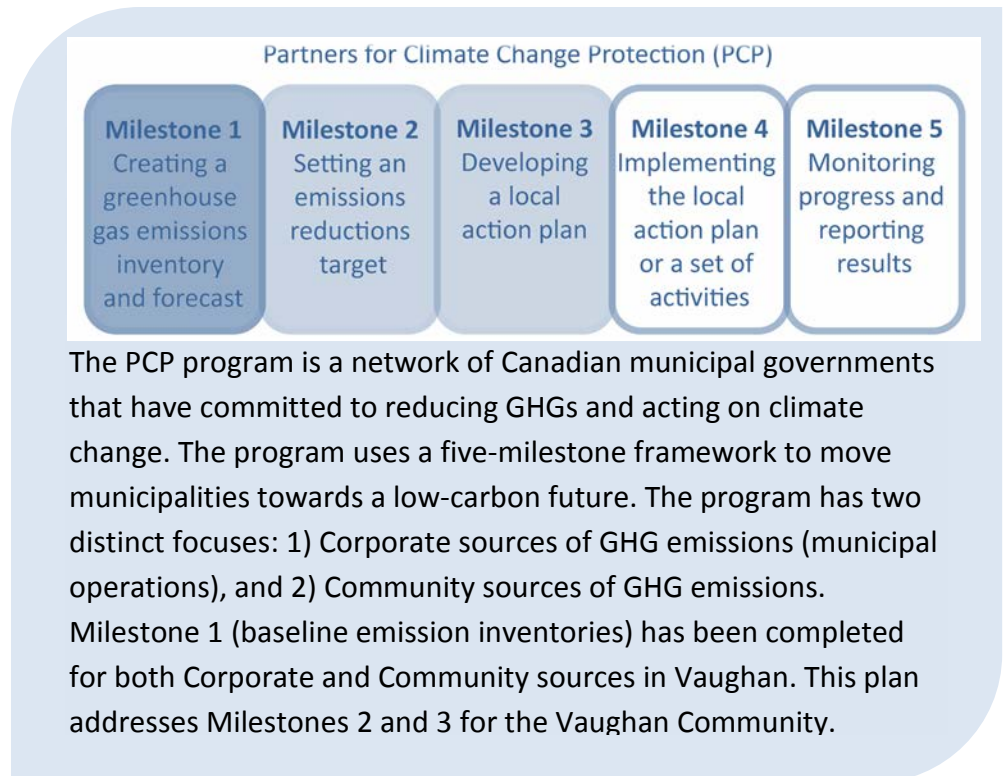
Partners for Climate Change Protection (PCP)

Milestone 1
Creating a greenhouse gas emissions inventory and forecast

Milestone 2
Setting an emissions reductions target

Milestone 3
Developing a local action plan

Milestone 4
Implementing the local action plan or a set of activities

Milestone 5
Monitoring progress and reporting results

The PCP program is a network of Canadian municipal governments that have committed to reducing GHGs and acting on climate change. The program uses a five-milestone framework to move municipalities towards a low-carbon future. The program has two distinct focuses: 1) Corporate sources of GHG emissions (municipal operations), and 2) Community sources of GHG emissions. Milestone 1 (baseline emission inventories) has been completed for both Corporate and Community sources in Vaughan. This plan addresses Milestones 2 and 3 for the Vaughan Community.